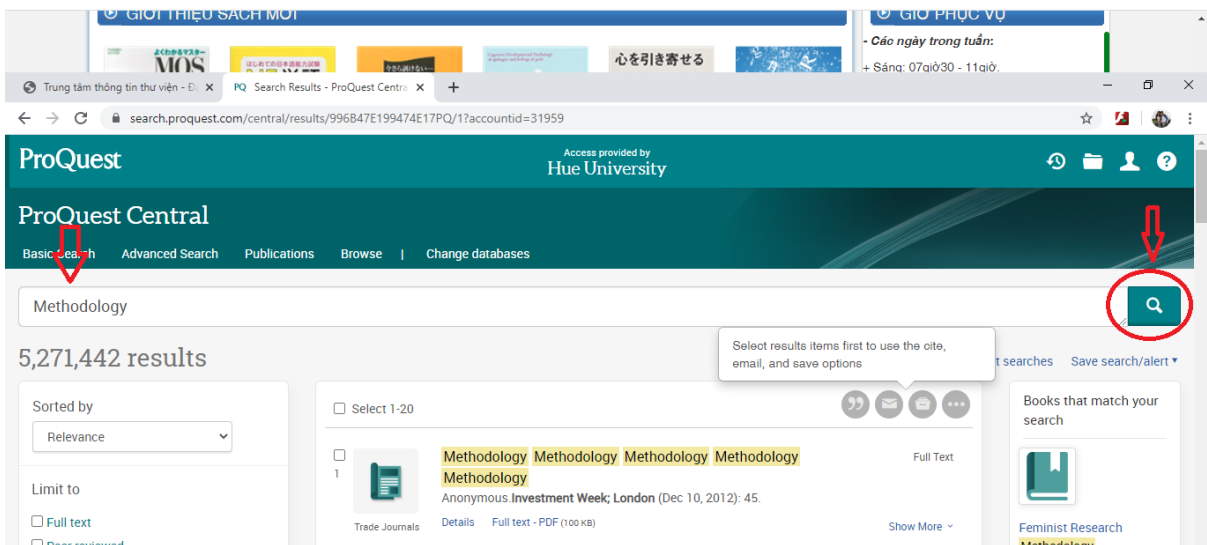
GIỚI THIỆU SÁCH MỚI

GIỜ PHỤC VỤ

- Các ngày trong tuần:

+ Sáng: 07giờ30 - 11giờ.

よくわかるマスター MOS

心を引き寄せる

Trung tâm thông tin thư viện - Đ ×

PQ Search Results - ProQuest Centra ×

+

search.proquest.com/central/results/996B47E199474E17PQ/1?accountid=31959

ProQuest

Access provided by
Hue University

ProQuest Central

Basic Search   Advanced Search   Publications   Browse   |   Change databases

Methodology

5,271,442 results

Select results items first to use the cite, email, and save options

t searches   Save search/alert ▾

Sorted by

Relevance

Limit to

Full text

Peer reviewed

Select 1-20

1

Methodology Methodology Methodology Methodology Methodology

Anonymous.Investment Week; London (Dec 10, 2012): 45.

Full Text

Trade Journals

Details   Full text - PDF (100 KB)

Show More

Books that match your search

Feminist Research Methodology